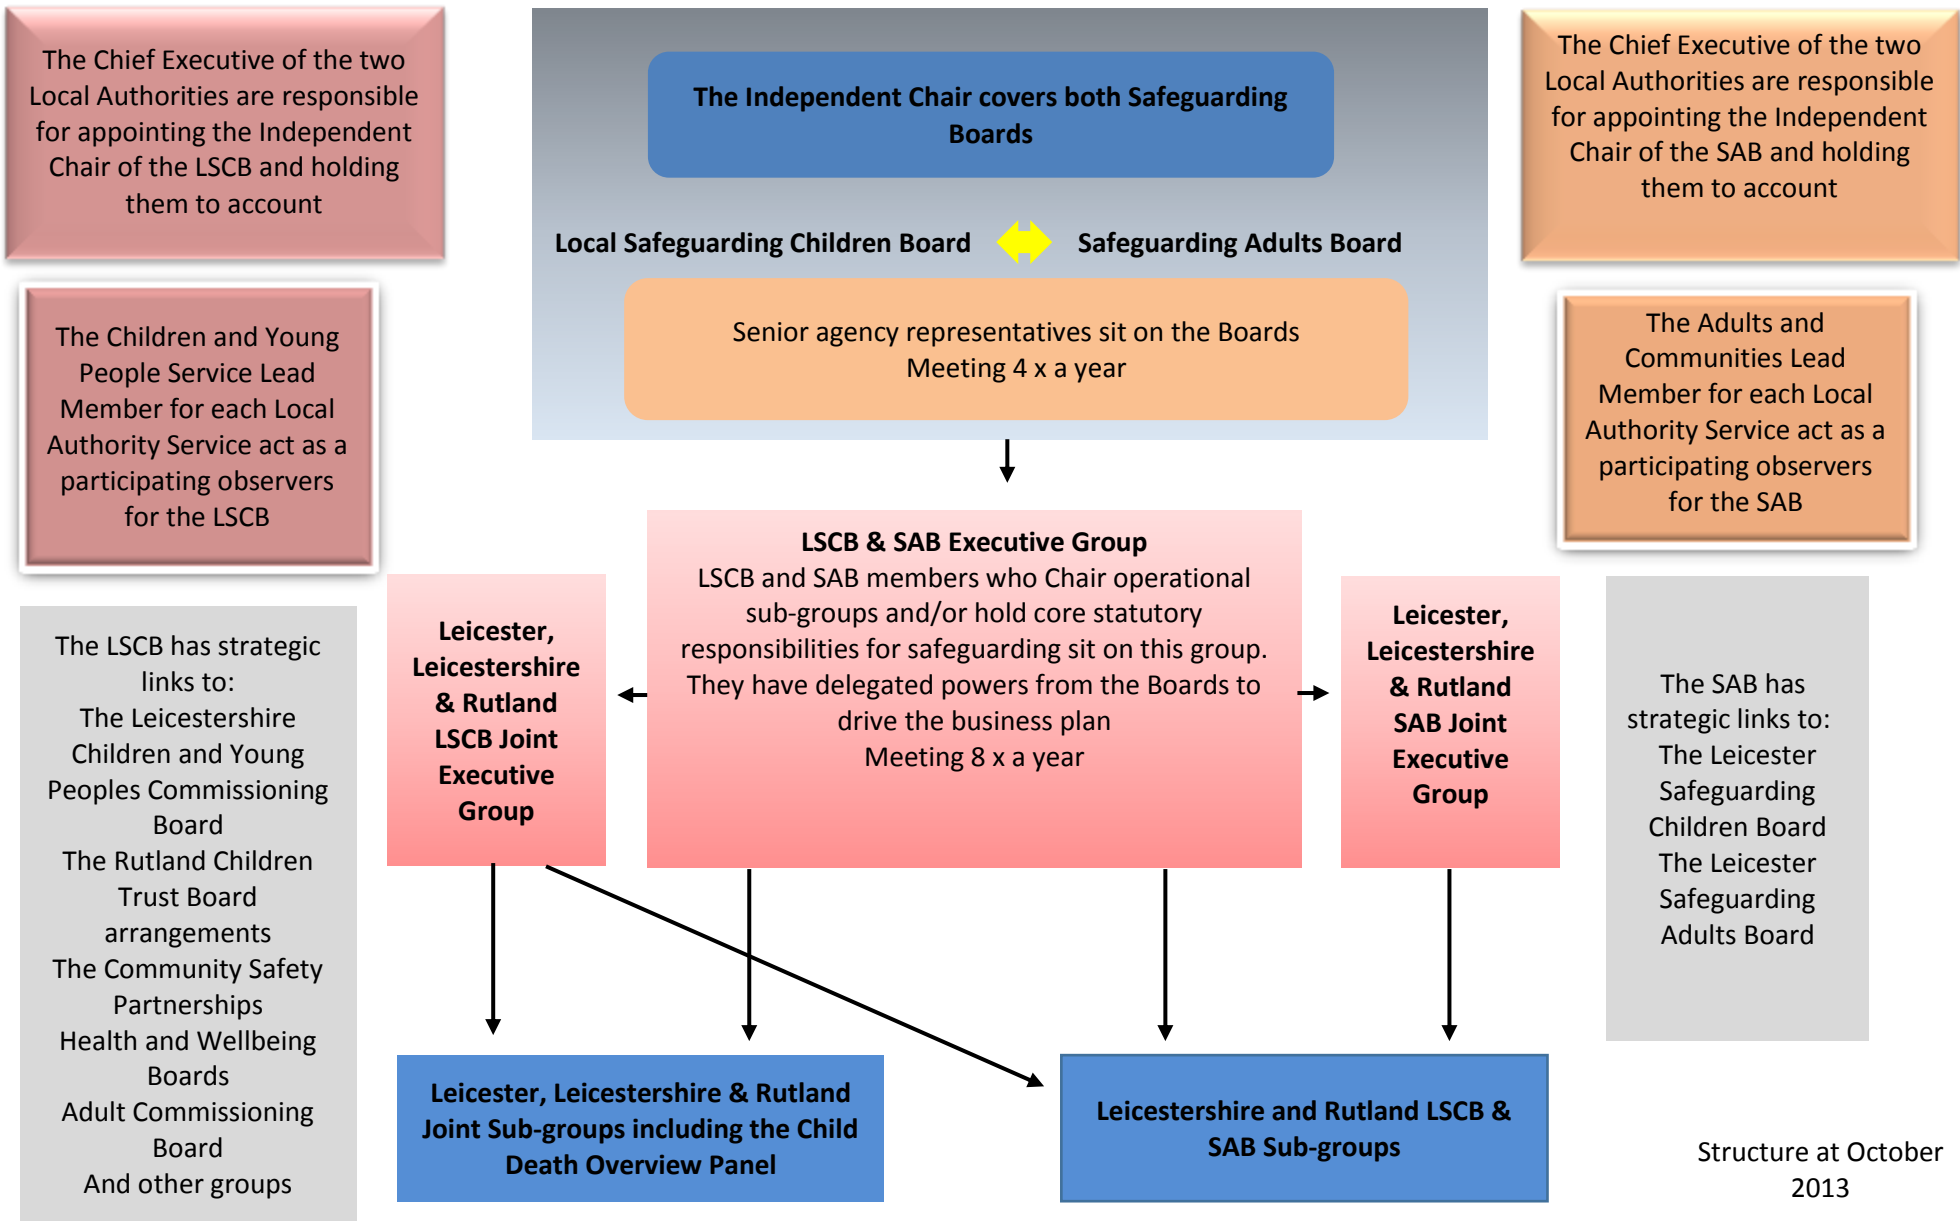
The Chief Executive of the two Local Authorities are responsible for appointing the Independent Chair of the LSCB and holding them to account

The Independent Chair covers both Safeguarding Boards

Local Safeguarding Children Board

Safeguarding Adults Board

Senior agency representatives sit on the Boards
Meeting 4 x a year

The Chief Executive of the two Local Authorities are responsible for appointing the Independent Chair of the SAB and holding them to account

The Children and Young People Service Lead Member for each Local Authority Service act as a participating observers for the LSCB

The Adults and Communities Lead Member for each Local Authority Service act as a participating observers for the SAB

LSCB & SAB Executive Group
LSCB and SAB members who Chair operational sub-groups and/or hold core statutory responsibilities for safeguarding sit on this group. They have delegated powers from the Boards to drive the business plan
Meeting 8 x a year

The LSCB has strategic links to:
The Leicestershire Children and Young Peoples Commissioning Board
The Rutland Children Trust Board arrangements
The Community Safety Partnerships
Health and Wellbeing Boards
Adult Commissioning Board
And other groups

Leicester, Leicestershire & Rutland LSCB Joint Executive Group

Leicester, Leicestershire & Rutland SAB Joint Executive Group

The SAB has strategic links to:
The Leicester Safeguarding Children Board
The Leicester Safeguarding Adults Board

Leicester, Leicestershire & Rutland Joint Sub-groups including the Child Death Overview Panel

Leicestershire and Rutland LSCB & SAB Sub-groups

Structure at October 2013